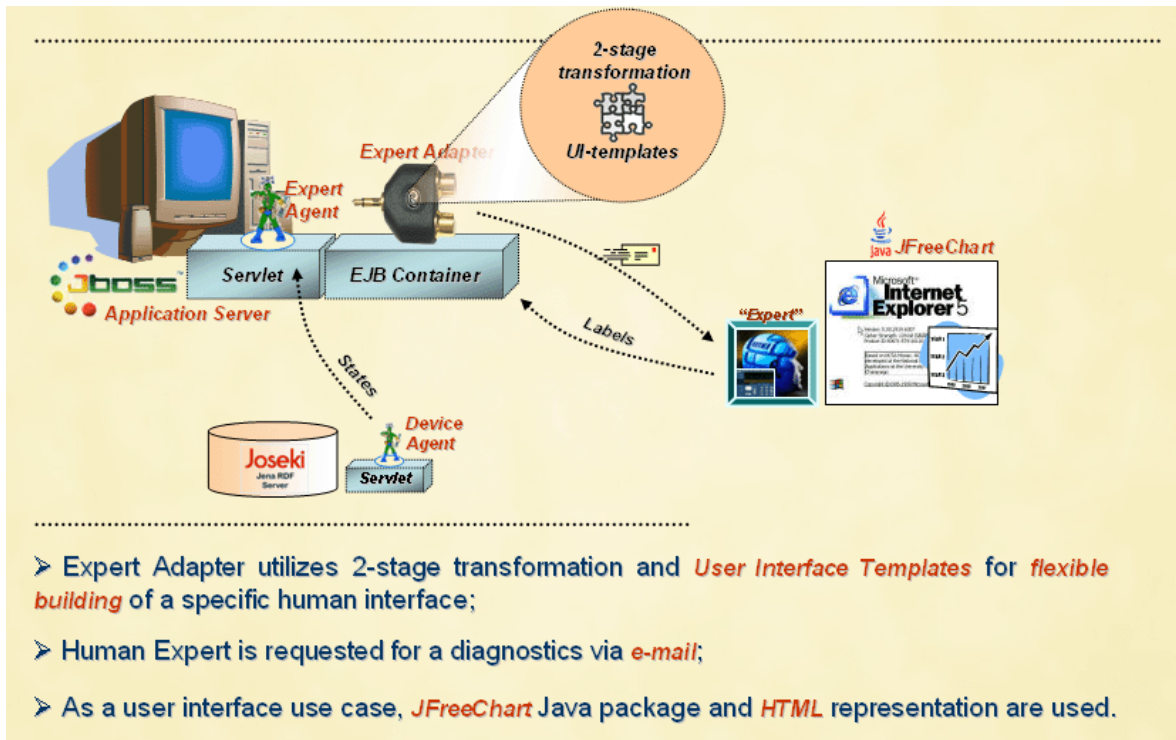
2-stage transformation

UI-templates

Expert Adapter

Expert Agent

JBoss

Application Server

Servlet

EJB Container

Java JFreeChart

Microsoft Internet Explorer 5

"Expert"

Labels

States

Device Agent

Joseki
Jena RDF Server

Servlet

➢ Expert Adapter utilizes 2-stage transformation and *User Interface Templates* for *flexible building* of a specific human interface;

➢ Human Expert is requested for a diagnostics via *e-mail*;

➢ As a user interface use case, *JFreeChart* Java package and *HTML* representation are used.